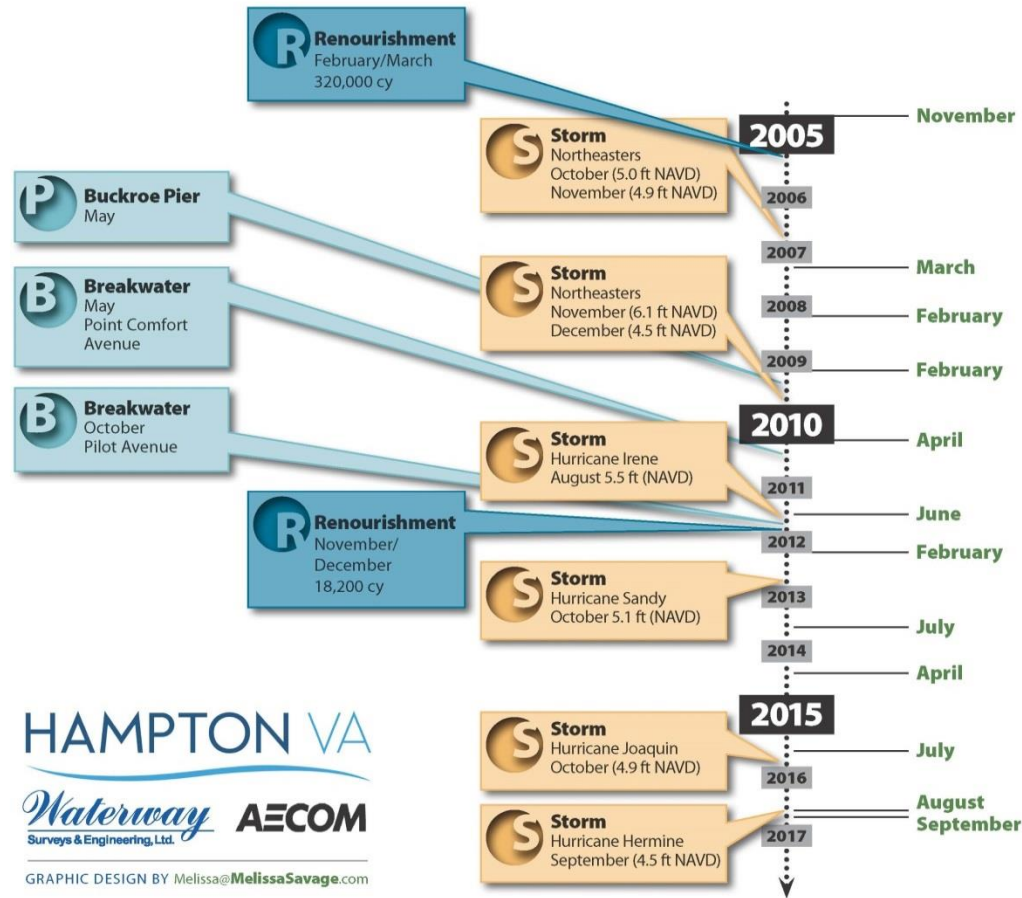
R Renourishment
February/March
320,000 cy

S Storm
Northeasters
October (5.0 ft NAVD)
November (4.9 ft NAVD)

P Buckroe Pier
May

B Breakwater
May
Point Comfort Avenue

S Storm
Northeasters
November (6.1 ft NAVD)
December (4.5 ft NAVD)

B Breakwater
October
Pilot Avenue

S Storm
Hurricane Irene
August 5.5 ft (NAVD)

R Renourishment
November/ December
18,200 cy

S Storm
Hurricane Sandy
October 5.1 ft (NAVD)

S Storm
Hurricane Joaquin
October (4.9 ft NAVD)

S Storm
Hurricane Hermine
September (4.5 ft NAVD)

2005
2006
2007
2008
2009
2010
2011
2012
2013
2014
2015
2016
2017

November
March
February
February
April
June
February
July
April
July
August
September

HAMPTON VA

Waterway
Surveys & Engineering, Ltd.

AECOM

GRAPHIC DESIGN BY Melissa@MelissaSavage.com